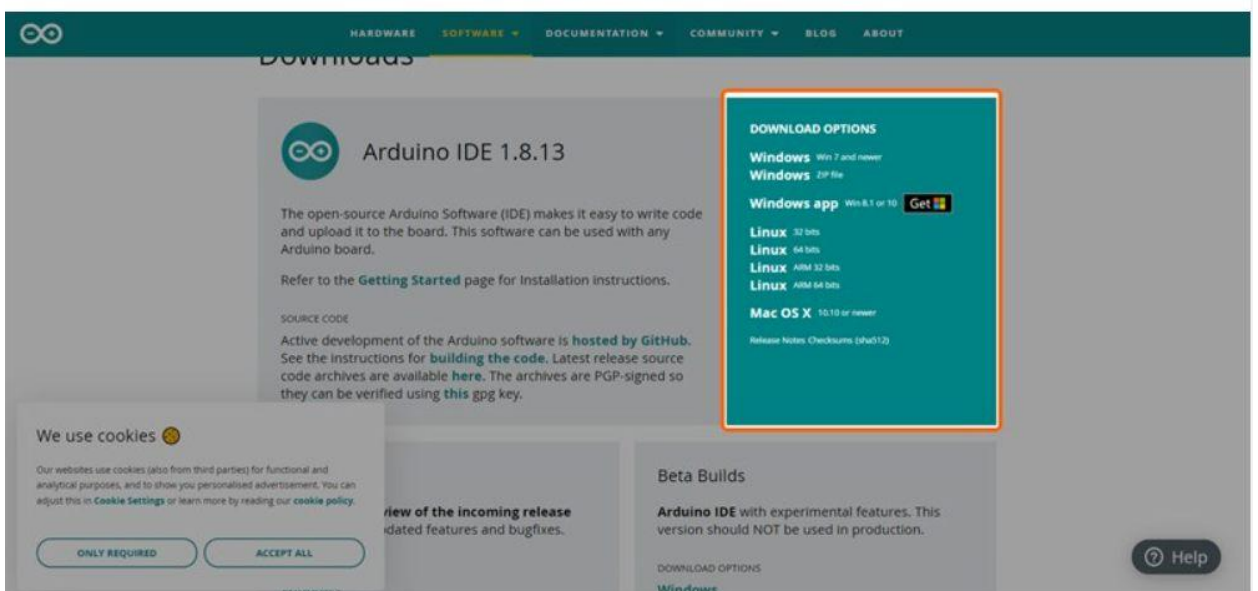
HARDWARE SOFTWARE DOCUMENTATION COMMUNITY BLOG ABOUT

Downloads

Arduino IDE 1.8.13

The open-source Arduino Software (IDE) makes it easy to write code and upload it to the board. This software can be used with any Arduino board.

Refer to the Getting Started page for Installation instructions.

SOURCE CODE

Active development of the Arduino software is hosted by GitHub. See the instructions for building the code. Latest release source code archives are available here. The archives are PGP-signed so they can be verified using this gpg key.

DOWNLOAD OPTIONS

Windows Win 7 and newer
Windows ZIP file

Windows app Win 8.1 or 10 Get

Linux 32 bits
Linux 64 bits
Linux ARM 32 bits
Linux ARM 64 bits

Mac OS X 10.10 or newer

Release Notes Checksums (sha512)

We use cookies

Our websites use cookies (also from third parties) for functional and analytical purposes, and to show you personalised advertisement. You can adjust this in Cookie Settings or learn more by reading our cookie policy.

ONLY REQUIRED ACCEPT ALL

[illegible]view of the incoming release
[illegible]dated features and bugfixes.

Beta Builds

Arduino IDE with experimental features. This version should NOT be used in production.

DOWNLOAD OPTIONS

Windows

Help